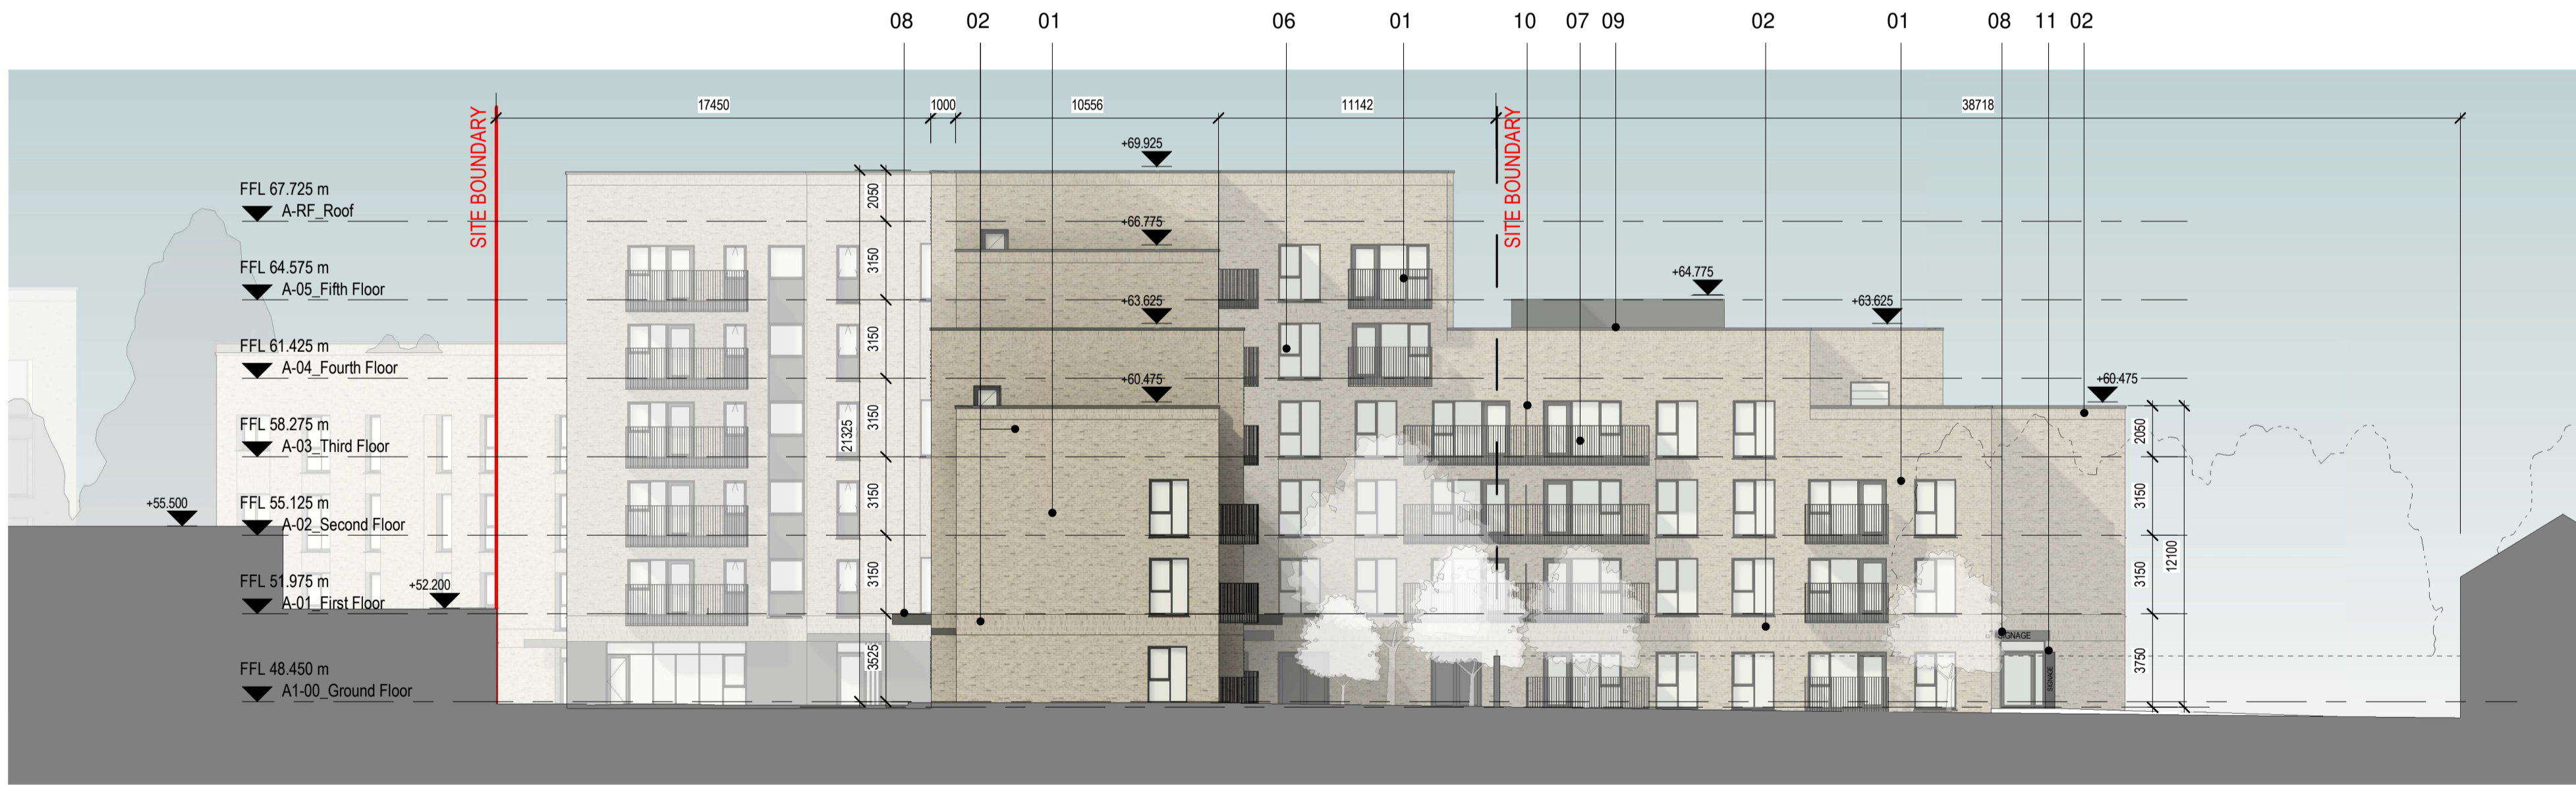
08 02 01 06 01 10 07 09 02 01 08 11 02

17450 1000 10556 11142 38718

SITE BOUNDARY

SITE BOUNDARY

+69.925

+66.775

+63.625

+60.475

+64.775

+63.625

+60.475

FFL 67.725 m
A-RF_Roof

FFL 64.575 m
A-05_Fifth Floor

FFL 61.425 m
A-04_Fourth Floor

FFL 58.275 m
A-03_Third Floor

FFL 55.125 m
A-02_Second Floor

FFL 51.975 m
A-01_First Floor

FFL 48.450 m
A1-00_Ground Floor

+55.500

+52.200

2050
3150
3150
3150
3150
3150
3525
21325

2050
3150
3150
3750
12100

SIGNAGE
SIGNAGE